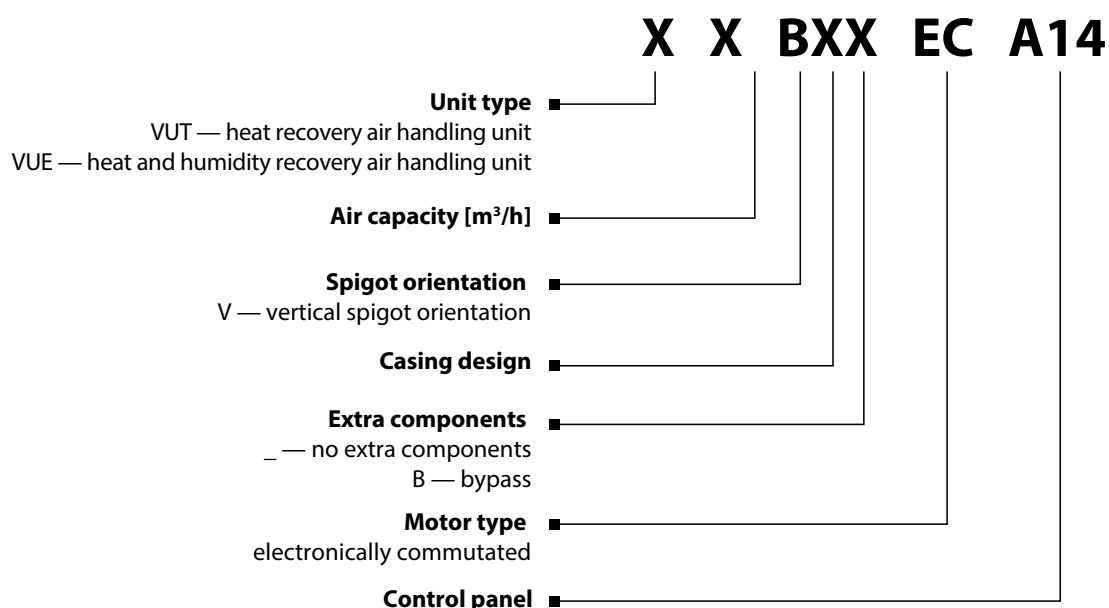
X X BXX EC A14

**Unit type**
VUT — heat recovery air handling unit
VUE — heat and humidity recovery air handling unit

**Air capacity [$m^3/h$]**

**Spigot orientation**
V — vertical spigot orientation

**Casing design**

**Extra components**
_ — no extra components
B — bypass

**Motor type**
electronically commutated

**Control panel**